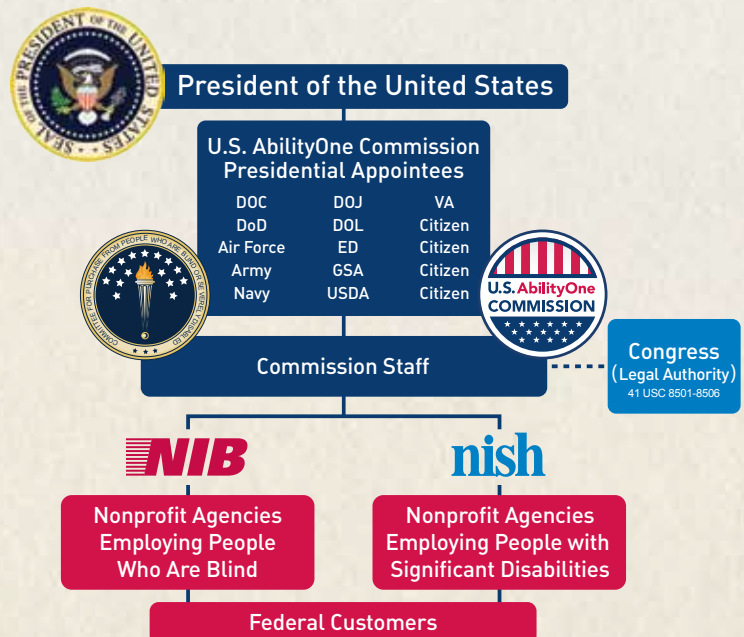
SEAL OF THE PRESIDENT OF THE UNITED STATES

President of the United States

U.S. AbilityOne Commission Presidential Appointees

| DOC | DOJ | VA |
|---|---|---|
| DoD | DOL | Citizen |
| Air Force | ED | Citizen |
| Army | GSA | Citizen |
| Navy | USDA | Citizen |

COMMITTEE FOR PURCHASE FROM PEOPLE WHO ARE BLIND OR SEVERELY DISABLED

U.S. AbilityOne COMMISSION

Commission Staff

Congress (Legal Authority) 41 USC 8501-8506

NIB

nish

Nonprofit Agencies Employing People Who Are Blind

Nonprofit Agencies Employing People with Significant Disabilities

Federal Customers